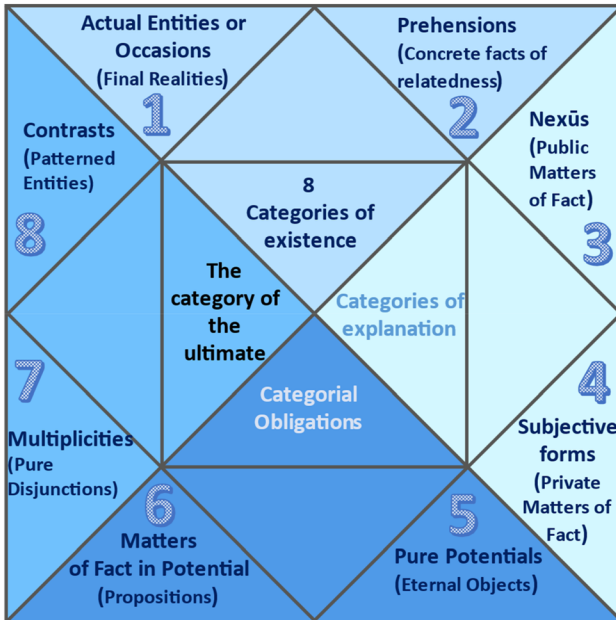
Actual Entities or Occasions (Final Realities)

1

Prehensions (Concrete facts of relatedness)

2

Nexūs (Public Matters of Fact)

3

Subjective forms (Private Matters of Fact)

4

Pure Potentials (Eternal Objects)

5

Matters of Fact in Potential (Propositions)

6

Multiplicities (Pure Disjunctions)

7

Contrasts (Patterned Entities)

8

8 Categories of existence

The category of the ultimate

Categories of explanation

Categorial Obligations